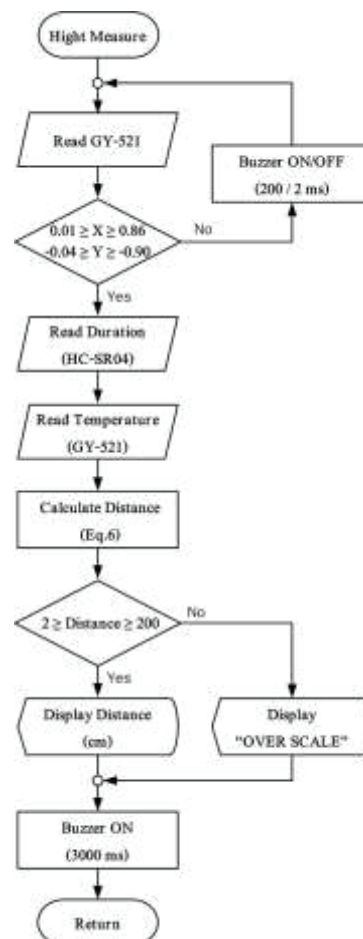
Hight Measure

Read GY-521

Buzzer ON/OFF
(200 / 2 ms)

$0.01 \geq X \geq 0.86$
$-0.04 \geq Y \geq -0.90$

No

Yes

Read Duration
(HC-SR04)

Read Temperature
(GY-521)

Calculate Distance
(Eq.6)

$2 \geq$ Distance $\geq 200$

No

Yes

Display Distance
(cm)

Display
"OVER SCALE"

Buzzer ON
(3000 ms)

Return